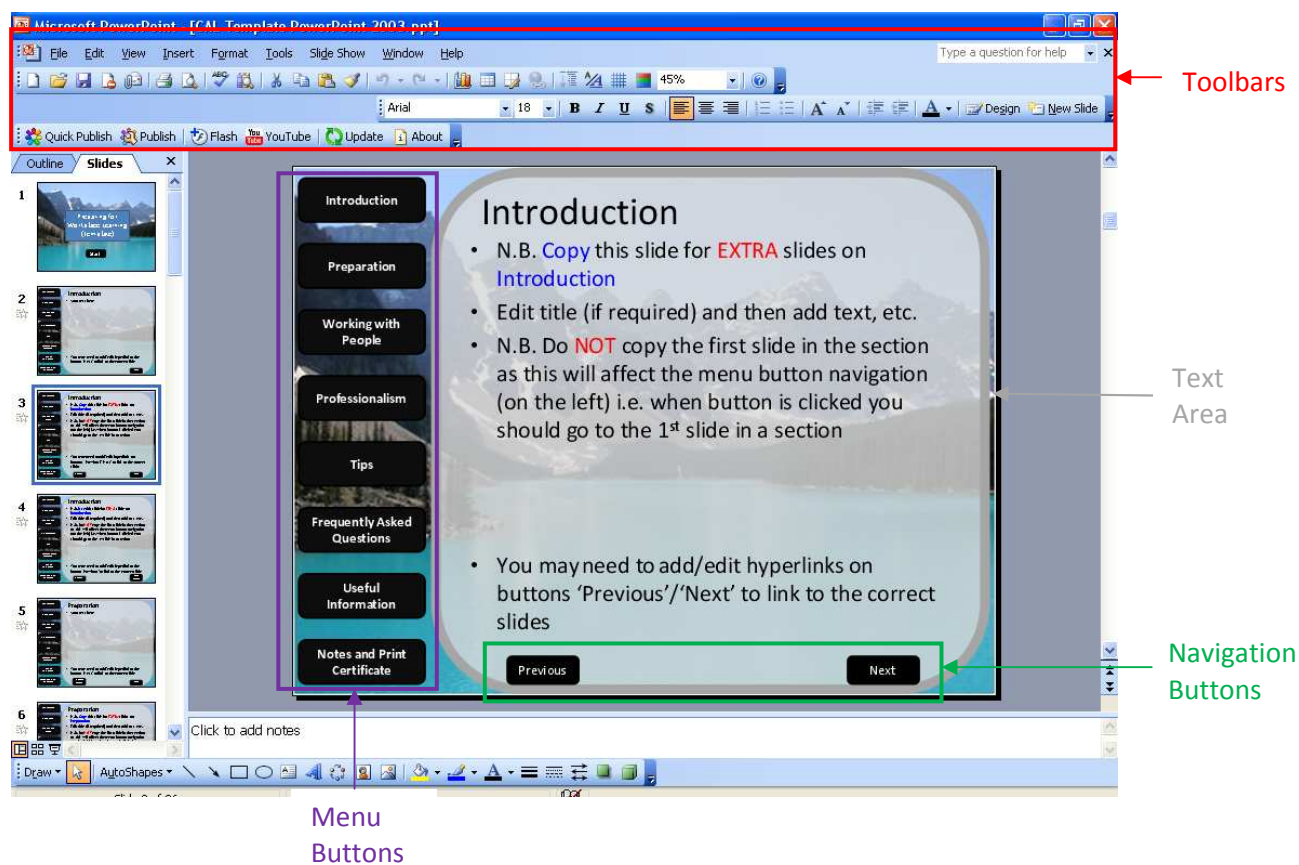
Microsoft PowerPoint - [CAL Template PowerPoint 2003.ppt]

File Edit View Insert Format Tools Slide Show Window Help

Type a question for help

45%

Arial 18 B I U S

A Design New Slide

Quick Publish Publish Flash YouTube Update About

Toolbars

Outline Slides

1

Preparing for Work-based Learning (Simulated)

Start

2

3

4

5

6

Introduction

Preparation

Working with People

Professionalism

Tips

Frequently Asked Questions

Useful Information

Notes and Print Certificate

Introduction

• N.B. Copy this slide for EXTRA slides on Introduction

• Edit title (if required) and then add text, etc.

• N.B. Do NOT copy the first slide in the section as this will affect the menu button navigation (on the left) i.e. when button is clicked you should go to the 1st slide in a section

• You may need to add/edit hyperlinks on buttons 'Previous'/'Next' to link to the correct slides

Previous

Next

Text Area

Navigation Buttons

Click to add notes

Draw AutoShapes

Slide 3 of 26

Menu Buttons